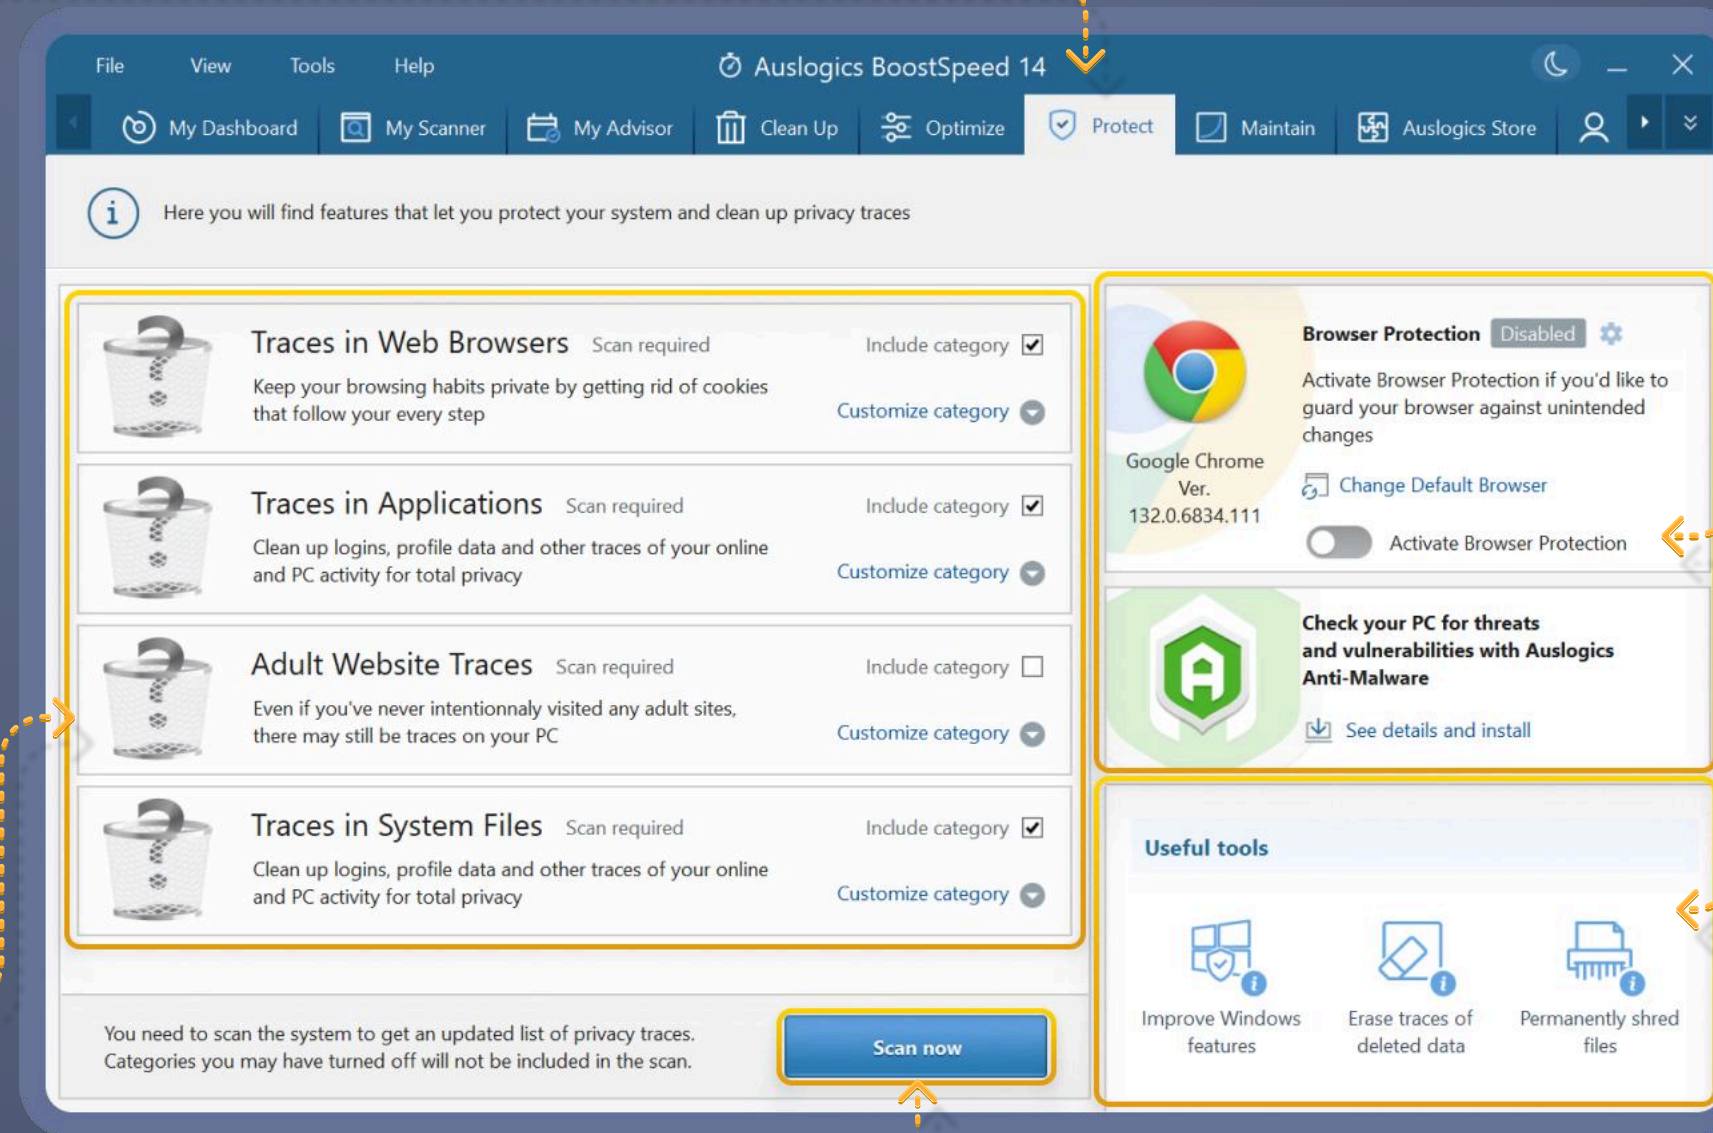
File View Tools Help

Auslogics BoostSpeed 14

My Dashboard | My Scanner | My Advisor | Clean Up | Optimize | Protect | Maintain | Auslogics Store

Here you will find features that let you protect your system and clean up privacy traces

Traces in Web Browsers Scan required Include category
Keep your browsing habits private by getting rid of cookies that follow your every step
Customize category

Traces in Applications Scan required Include category
Clean up logins, profile data and other traces of your online and PC activity for total privacy
Customize category

Adult Website Traces Scan required Include category
Even if you've never intentionnaly visited any adult sites, there may still be traces on your PC
Customize category

Traces in System Files Scan required Include category
Clean up logins, profile data and other traces of your online and PC activity for total privacy
Customize category

You need to scan the system to get an updated list of privacy traces. Categories you may have turned off will not be included in the scan.

Scan now

Google Chrome Ver. 132.0.6834.111

Browser Protection Disabled

Activate Browser Protection if you'd like to guard your browser against unintended changes

Change Default Browser

Activate Browser Protection

Check your PC for threats and vulnerabilities with Auslogics Anti-Malware

See details and install

Useful tools

Improve Windows features

Erase traces of deleted data

Permanently shred files